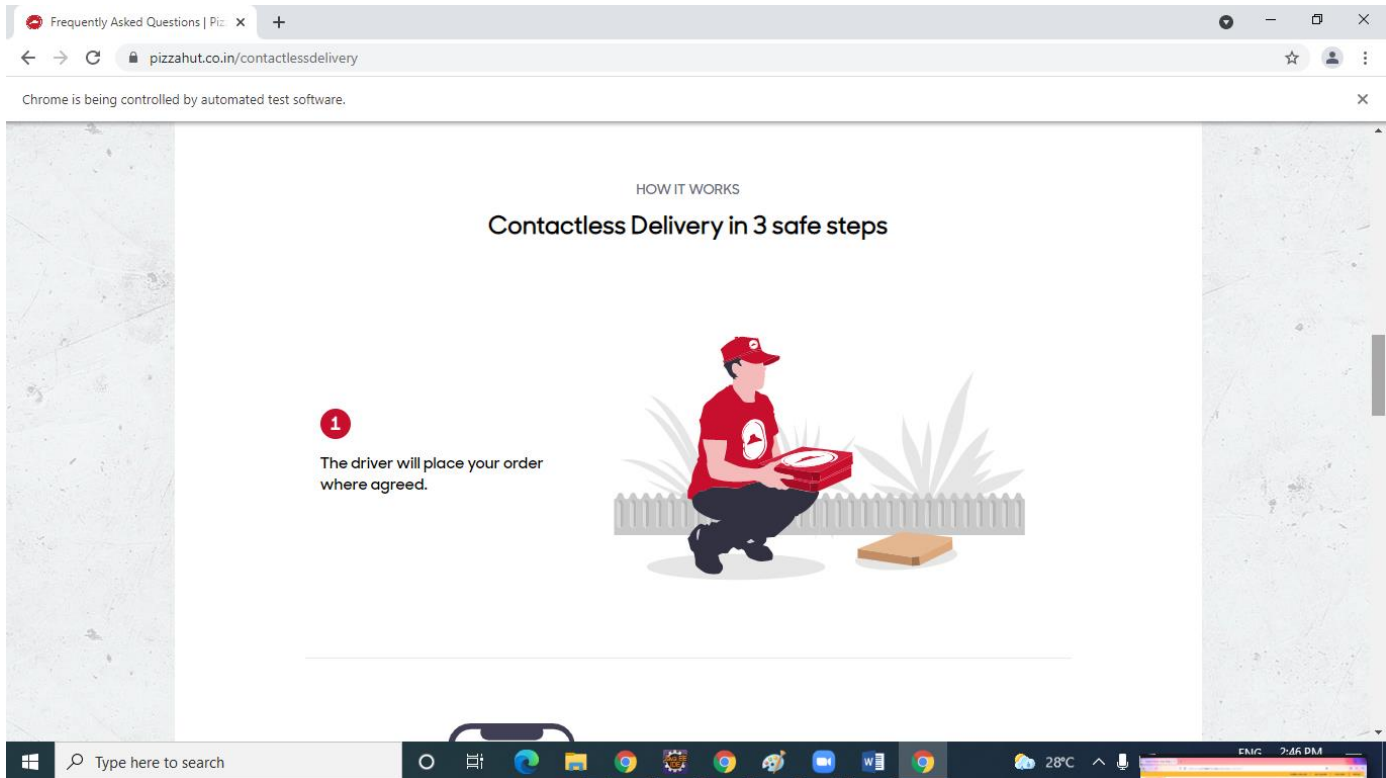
Frequently Asked Questions | Piz

pizzahut.co.in/contactlessdelivery

Chrome is being controlled by automated test software.

HOW IT WORKS

Contactless Delivery in 3 safe steps

1

The driver will place your order where agreed.

Type here to search

28°C

ENG 2:46 PM